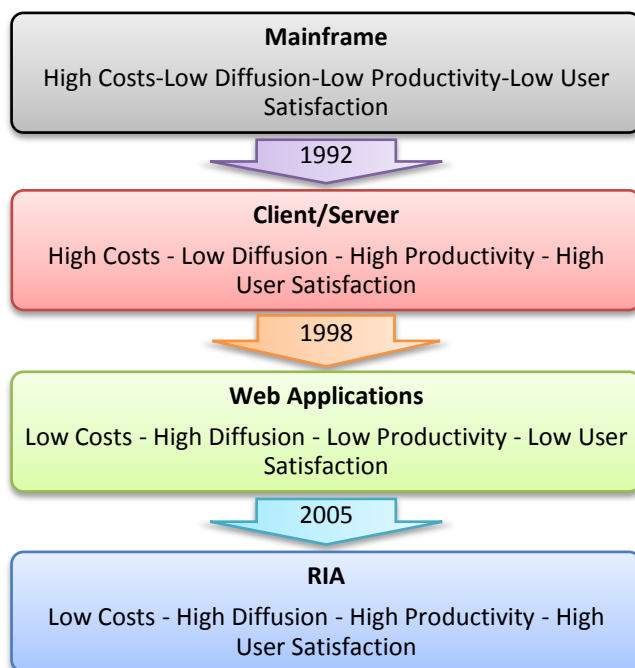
Mainframe

High Costs-Low Diffusion-Low Productivity-Low User Satisfaction

1992

Client/Server

High Costs - Low Diffusion - High Productivity - High User Satisfaction

1998

Web Applications

Low Costs - High Diffusion - Low Productivity - Low User Satisfaction

2005

RIA

Low Costs - High Diffusion - High Productivity - High User Satisfaction